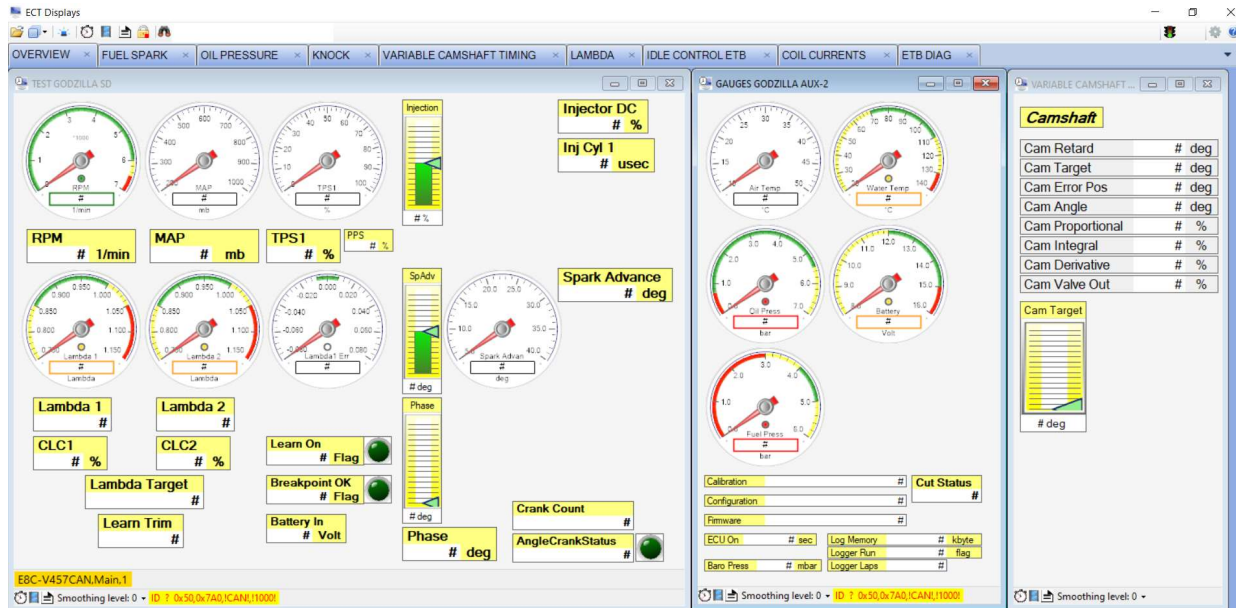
ECT Displays

OVERVIEW | FUEL SPARK | OIL PRESSURE | KNOCK | VARIABLE CAMSHAFT TIMING | LAMBDA | IDLE CONTROL ETB | COIL CURRENTS | ETB DIAG

TEST GODZILLA SD

1 2 3 4 5 6 7 8 *1000 RPM # 1/min

100 200 300 400 500 600 700 800 900 1000 MAP # mb

0 10 20 30 40 50 60 70 80 90 100 TPS1 # %

Injection
# %

Injector DC
# %

Inj Cyl 1
# usec

RPM # 1/min

MAP # mb

TPS1 # %

PPS # %

0.700 0.750 0.800 0.850 0.900 0.950 1.000 1.050 1.100 1.150 Lambda 1 # Lambda

0.700 0.750 0.800 0.850 0.900 0.950 1.000 1.050 1.100 1.150 Lambda 2 # Lambda

-0.080 -0.060 -0.040 -0.020 0.000 0.020 0.040 0.060 0.080 Lambda1 Err #

SpAdv
# deg

5.0 10.0 15.0 20.0 25.0 30.0 35.0 40.0 Spark Advan # deg

Spark Advance
# deg

Lambda 1
#

Lambda 2
#

CLC1
# %

CLC2
# %

Lambda Target
#

Learn Trim
#

Learn On
# Flag

Breakpoint OK
# Flag

Battery In
# Volt

Phase
# deg

Phase
# deg

Crank Count
#

AngleCrankStatus
#

E8C-V457CAN,Main,1

Smoothing level: 0 ▾ ID ? 0x50,0x7A0,!CAN!,!1000!

GAUGES GODZILLA AUX-2

10 15 20 25 30 35 40 45 50 Air Temp # °C

30 40 50 60 70 80 90 100 110 120 130 140 Water Temp # °C

0.0 1.0 2.0 3.0 4.0 5.0 6.0 7.0 Oil Press # bar

8.0 9.0 10.0 11.0 12.0 13.0 14.0 15.0 16.0 Battery # Volt

0.0 1.0 2.0 3.0 4.0 5.0 6.0 Fuel Press # bar

Calibration #
Configuration #
Firmware #

Cut Status
#

ECU On # sec
Log Memory # kbyte
Logger Run # flag
Baro Press # mbar
Logger Laps #

Smoothing level: 0 ▾ ID ? 0x50,0x7A0,!CAN!,!1000!

VARIABLE CAMSHAFT ...

Camshaft

| | | |
|---|---|---|
| Cam Retard | # | deg |
| Cam Target | # | deg |
| Cam Error Pos | # | deg |
| Cam Angle | # | deg |
| Cam Proportional | # | % |
| Cam Integral | # | % |
| Cam Derivative | # | % |
| Cam Valve Out | # | % |

Cam Target
# deg

Smoothing level: 0 ▾